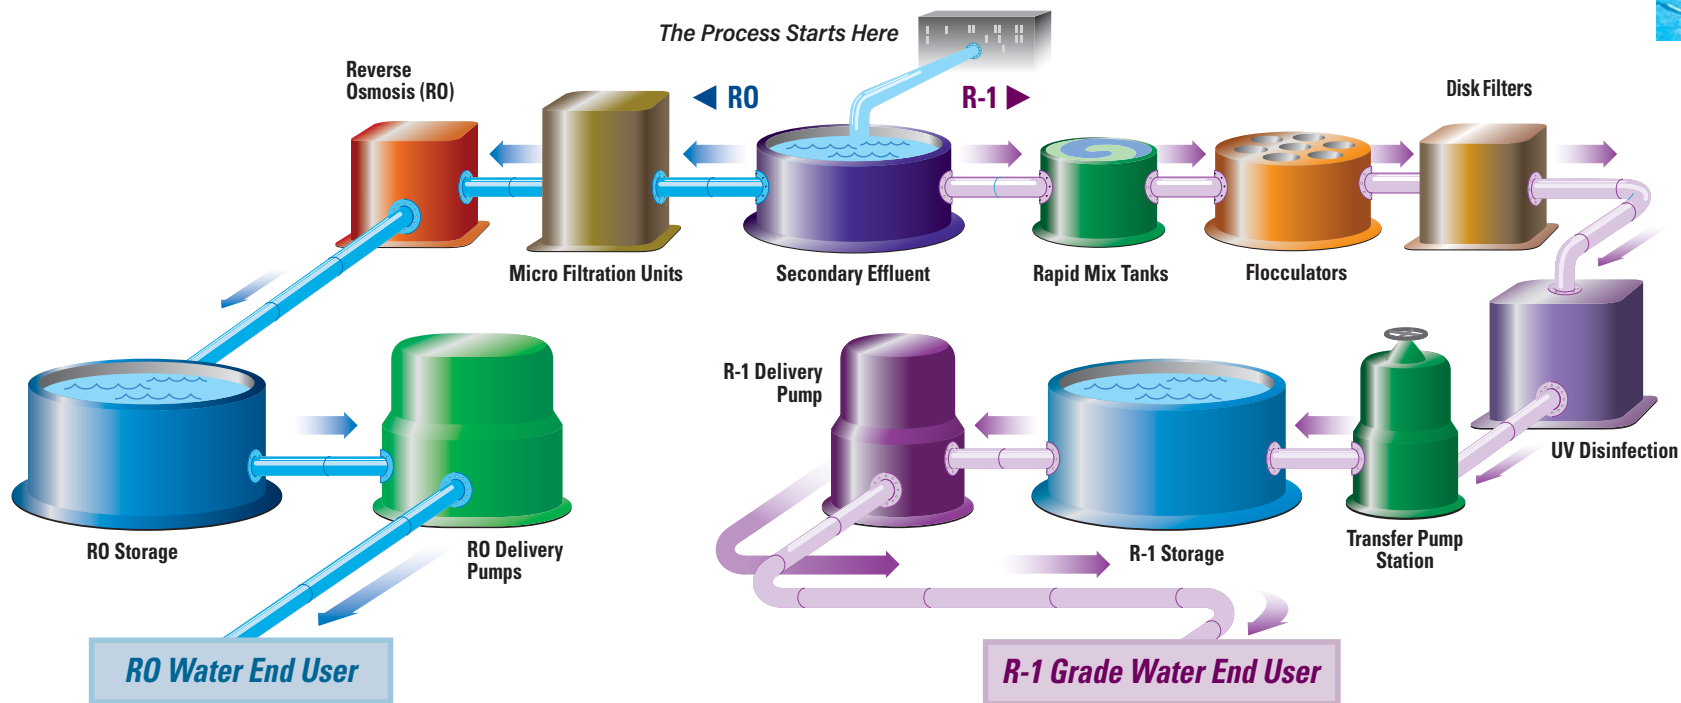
The Process Starts Here

Reverse Osmosis (RO)

◀ RO

R-1 ▶

Disk Filters

Micro Filtration Units

Secondary Effluent

Rapid Mix Tanks

Flocculators

R-1 Delivery Pump

UV Disinfection

RO Storage

RO Delivery Pumps

R-1 Storage

Transfer Pump Station

RO Water End User

R-1 Grade Water End User